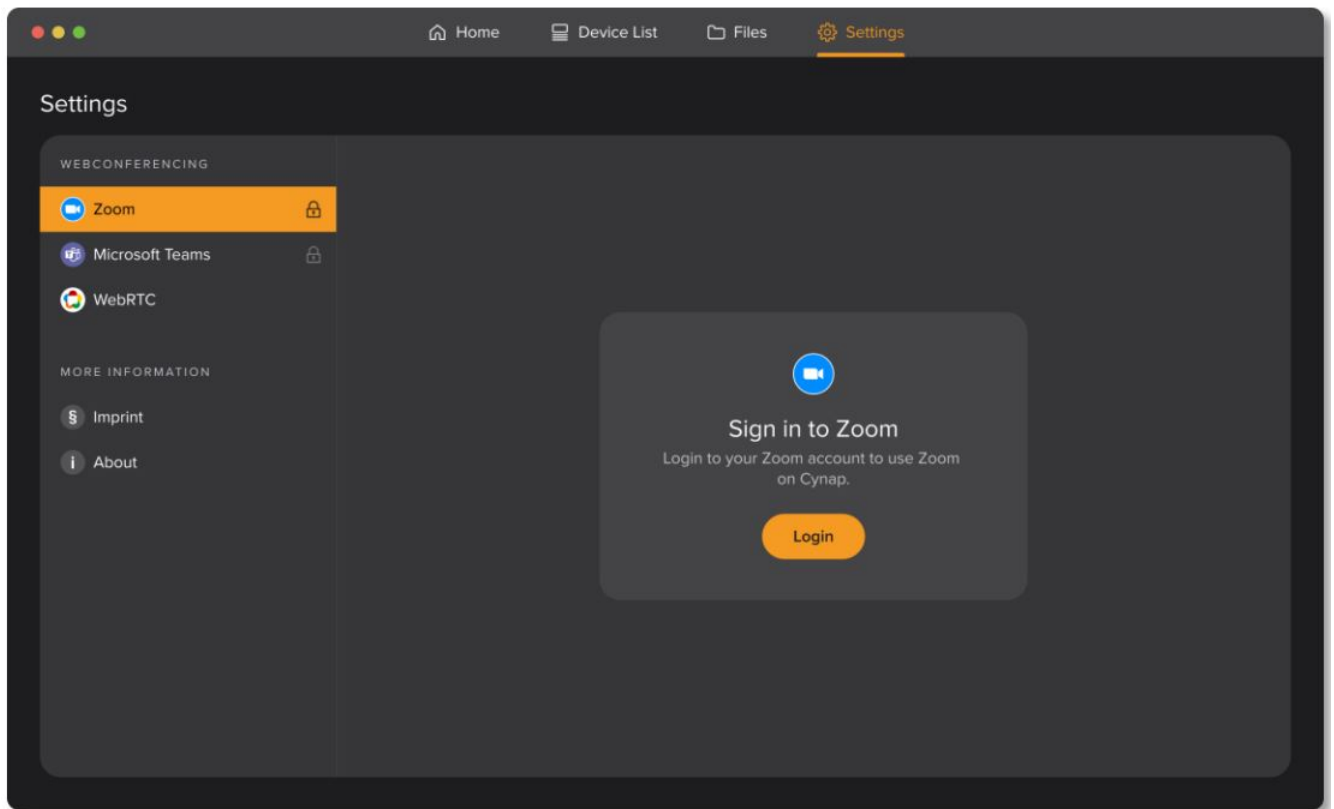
Home Device List Files Settings

Settings

WEBCONFERENCING

Zoom

Microsoft Teams

WebRTC

MORE INFORMATION

§ Imprint

i About

Sign in to Zoom

Login to your Zoom account to use Zoom on Cynap.

Login